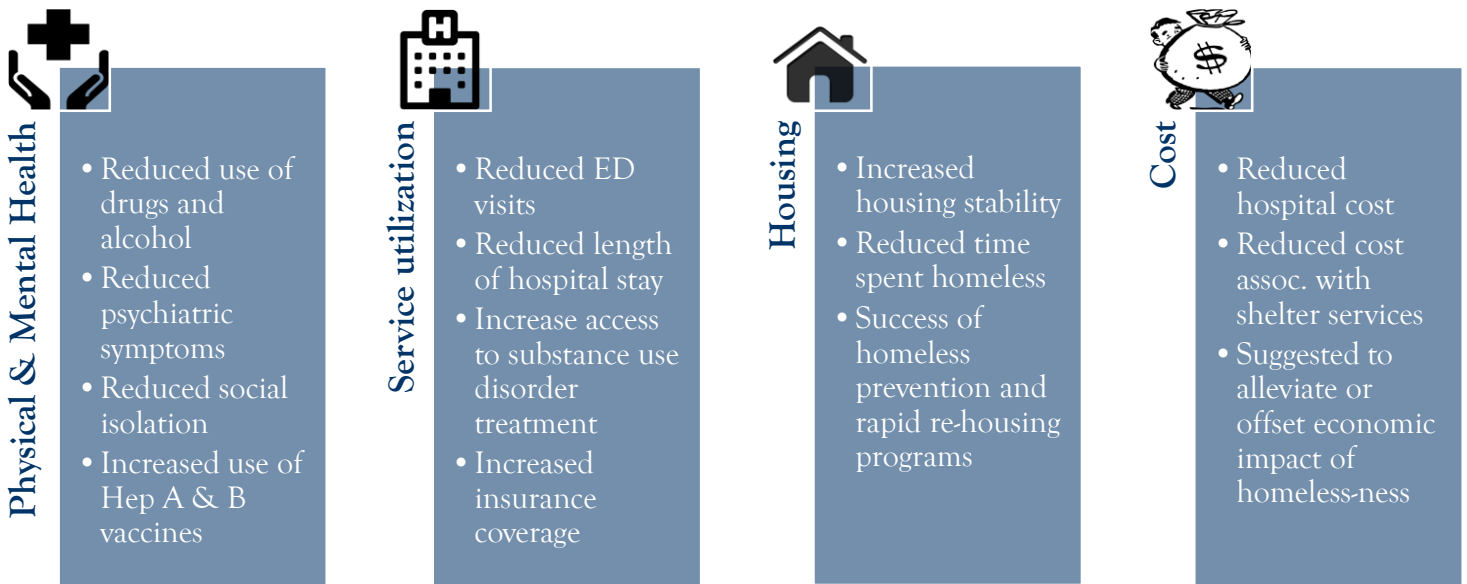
Physical & Mental Health

• Reduced use of drugs and alcohol
• Reduced psychiatric symptoms
• Reduced social isolation
• Increased use of Hep A & B vaccines

H

Service utilization

• Reduced ED visits
• Reduced length of hospital stay
• Increase access to substance use disorder treatment
• Increased insurance coverage

Housing

• Increased housing stability
• Reduced time spent homeless
• Success of homeless prevention and rapid re-housing programs

$

Cost

• Reduced hospital cost
• Reduced cost assoc. with shelter services
• Suggested to alleviate or offset economic impact of homeless-ness